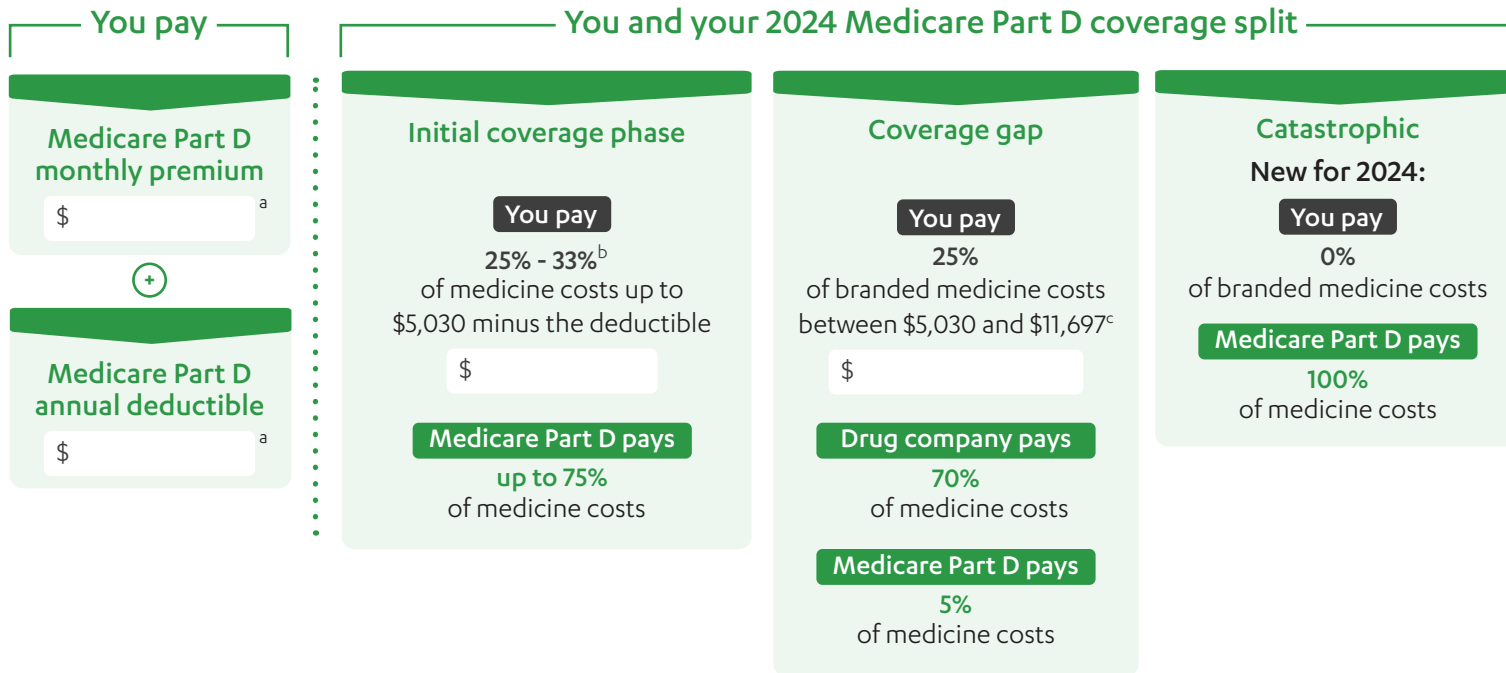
You pay

Medicare Part D monthly premium

$ $^a$

+

Medicare Part D annual deductible

$ $^a$

You and your 2024 Medicare Part D coverage split

Initial coverage phase

You pay

25% - 33%$^b$
of medicine costs up to $5,030 minus the deductible

$

Medicare Part D pays

up to 75%
of medicine costs

Coverage gap

You pay

25%
of branded medicine costs between $5,030 and $11,697$^c$

$

Drug company pays

70%
of medicine costs

Medicare Part D pays

5%
of medicine costs

Catastrophic

New for 2024:

You pay

0%
of branded medicine costs

Medicare Part D pays

100%
of medicine costs